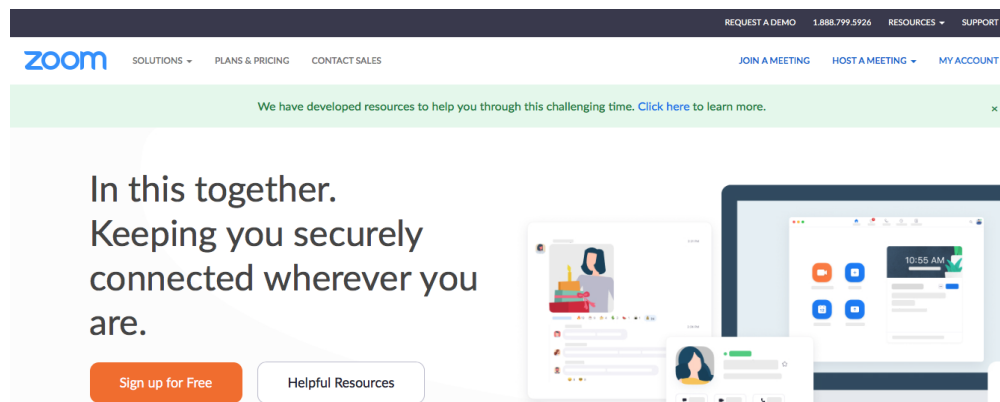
REQUEST A DEMO 1.888.799.5926 RESOURCES SUPPORT

zoom SOLUTIONS PLANS & PRICING CONTACT SALES JOIN A MEETING HOST A MEETING MY ACCOUNT

We have developed resources to help you through this challenging time. Click here to learn more. ×

In this together. Keeping you securely connected wherever you are.

Sign up for Free Helpful Resources

10:55 AM